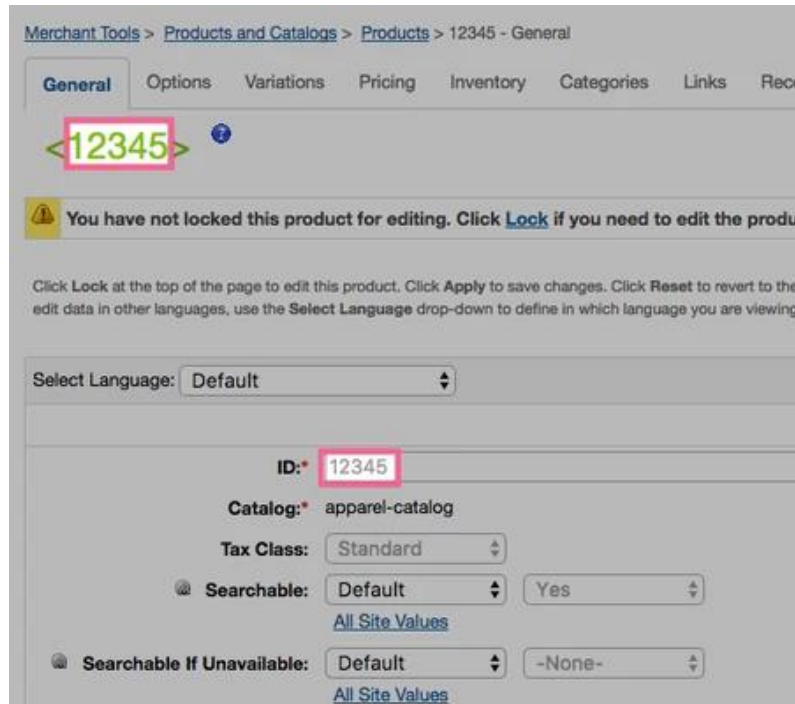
Merchant Tools > Products and Catalogs > Products > 12345 - General

General | Options | Variations | Pricing | Inventory | Categories | Links | Rec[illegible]

<12345> ?

You have not locked this product for editing. Click Lock if you need to edit the produ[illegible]

Click Lock at the top of the page to edit this product. Click Apply to save changes. Click Reset to revert to th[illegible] edit data in other languages, use the Select Language drop-down to define in which language you are viewin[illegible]

Select Language: Default

ID:* 12345

Catalog:* apparel-catalog

Tax Class: Standard

Searchable: Default | Yes
All Site Values

Searchable If Unavailable: Default | -None-
All Site Values